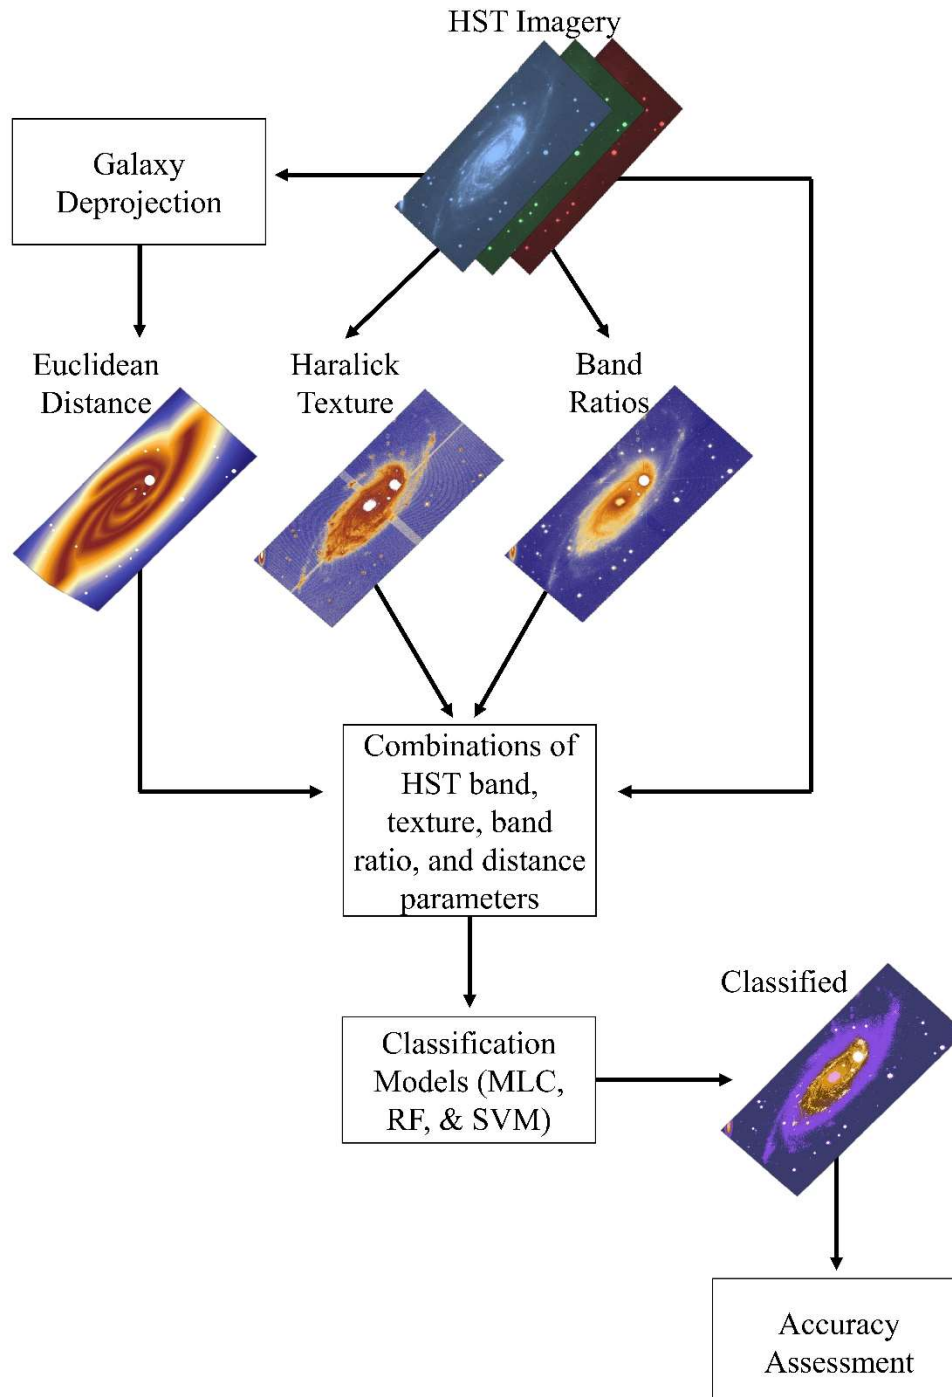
HST Imagery

Galaxy Deprojection

Euclidean Distance

Haralick Texture

Band Ratios

Combinations of HST band, texture, band ratio, and distance parameters

Classification Models (MLC, RF, & SVM)

Classified

Accuracy Assessment